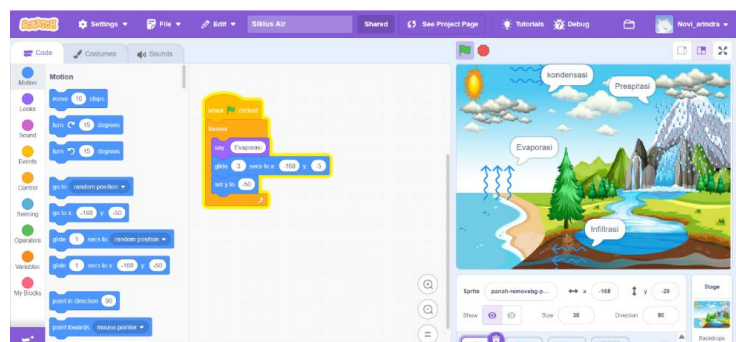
Scratch Settings File Edit Siklus Air Shared See Project Page Tutorials Debug Novi_arindra

Code Costumes Sounds

Motion

Motion
Looks
Sound
Events
Control
Sensing
Operators
Variables
My Blocks

move 10 steps
turn 15 degrees
turn 15 degrees
go to random position
go to x: -168 y: -50
glide 1 secs to random position
glide 1 secs to x: -168 y: -50
point in direction 90
point towards mouse pointer

when clicked
forever
say Evaporasi
glide 3 secs to x: -168 y: 5
set y to -50

kondensasi
Prespitasi
Evaporasi
Infiltrasi

Sprite ponsh-removebg-p... x -168 y -29
Show Size 30 Direction 90

Stage
Backdrops